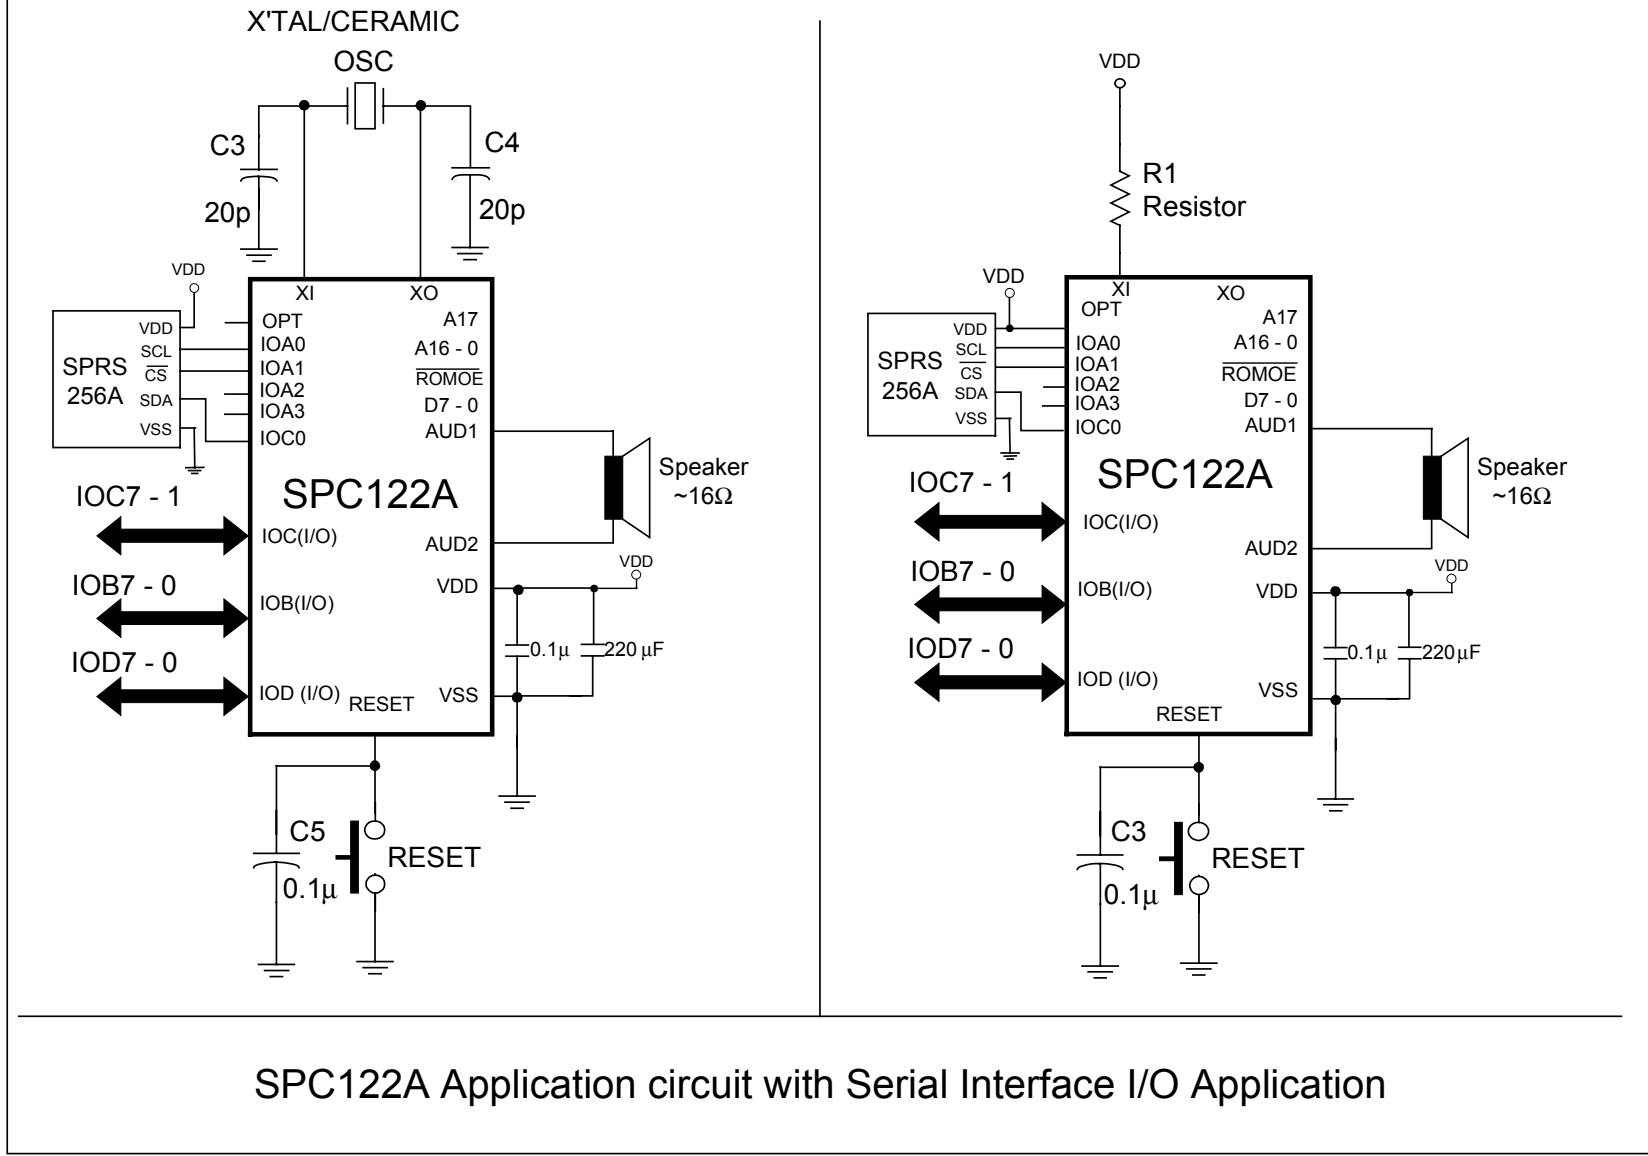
X'TAL/CERAMIC
OSC
C3
20p
C4
20p
VDD
SPRS 256A
VDD
SCL
$\overline{CS}$
SDA
VSS
XI
XO
OPT
IOA0
IOA1
IOA2
IOA3
IOC0
A17
A16 - 0
$\overline{ROMOE}$
D7 - 0
AUD1
SPC122A
Speaker ~16Ω
IOC7 - 1
IOC(I/O)
AUD2
IOB7 - 0
IOB(I/O)
VDD
VDD
IOD7 - 0
IOD (I/O)
RESET
VSS
0.1μ
220 μF
C5
0.1μ
RESET

VDD
R1
Resistor
VDD
SPRS 256A
VDD
SCL
$\overline{CS}$
SDA
VSS
XI
OPT
XO
IOA0
IOA1
IOA2
IOA3
IOC0
A17
A16 - 0
$\overline{ROMOE}$
D7 - 0
AUD1
SPC122A
Speaker ~16Ω
IOC7 - 1
IOC(I/O)
AUD2
IOB7 - 0
IOB(I/O)
VDD
VDD
IOD7 - 0
IOD (I/O)
VSS
RESET
0.1μ
220μF
C3
0.1μ
RESET

SPC122A Application circuit with Serial Interface I/O Application